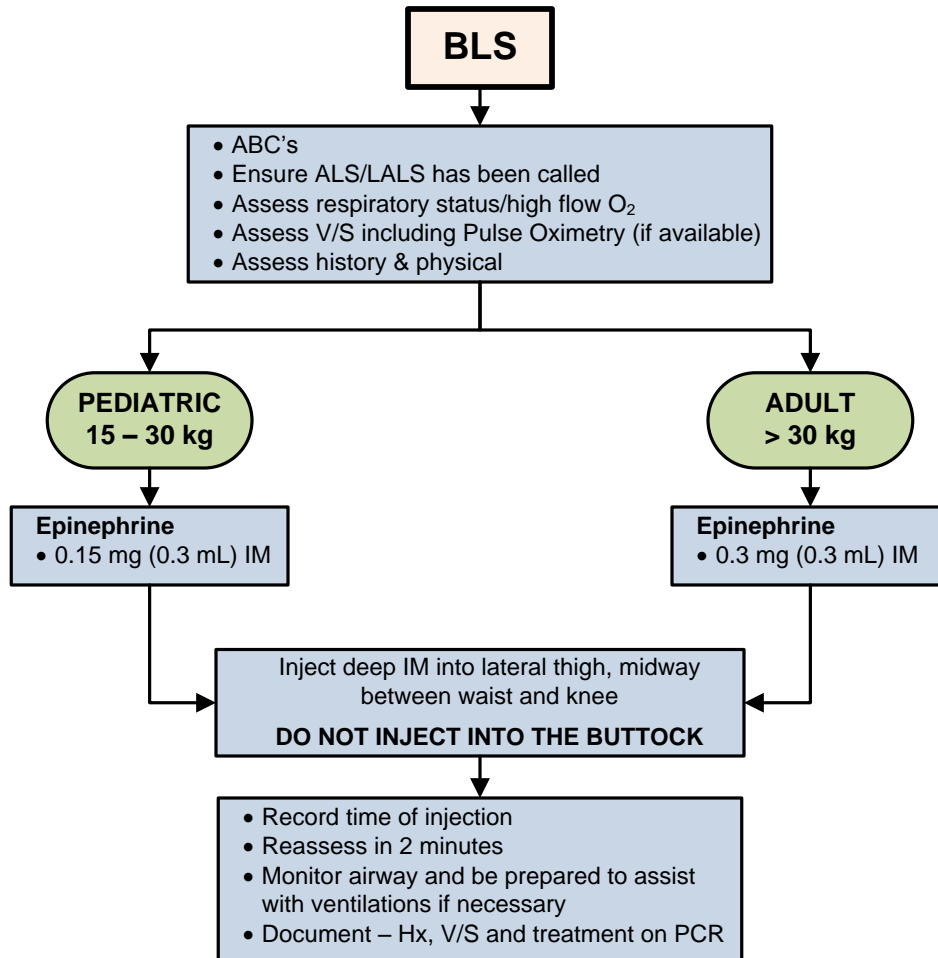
BLS

• ABC's
• Ensure ALS/LALS has been called
• Assess respiratory status/high flow $O_2$
• Assess V/S including Pulse Oximetry (if available)
• Assess history & physical

PEDIATRIC
15 – 30 kg

ADULT
> 30 kg

Epinephrine
• 0.15 mg (0.3 mL) IM

Epinephrine
• 0.3 mg (0.3 mL) IM

Inject deep IM into lateral thigh, midway between waist and knee

DO NOT INJECT INTO THE BUTTOCK

• Record time of injection
• Reassess in 2 minutes
• Monitor airway and be prepared to assist with ventilations if necessary
• Document – Hx, V/S and treatment on PCR